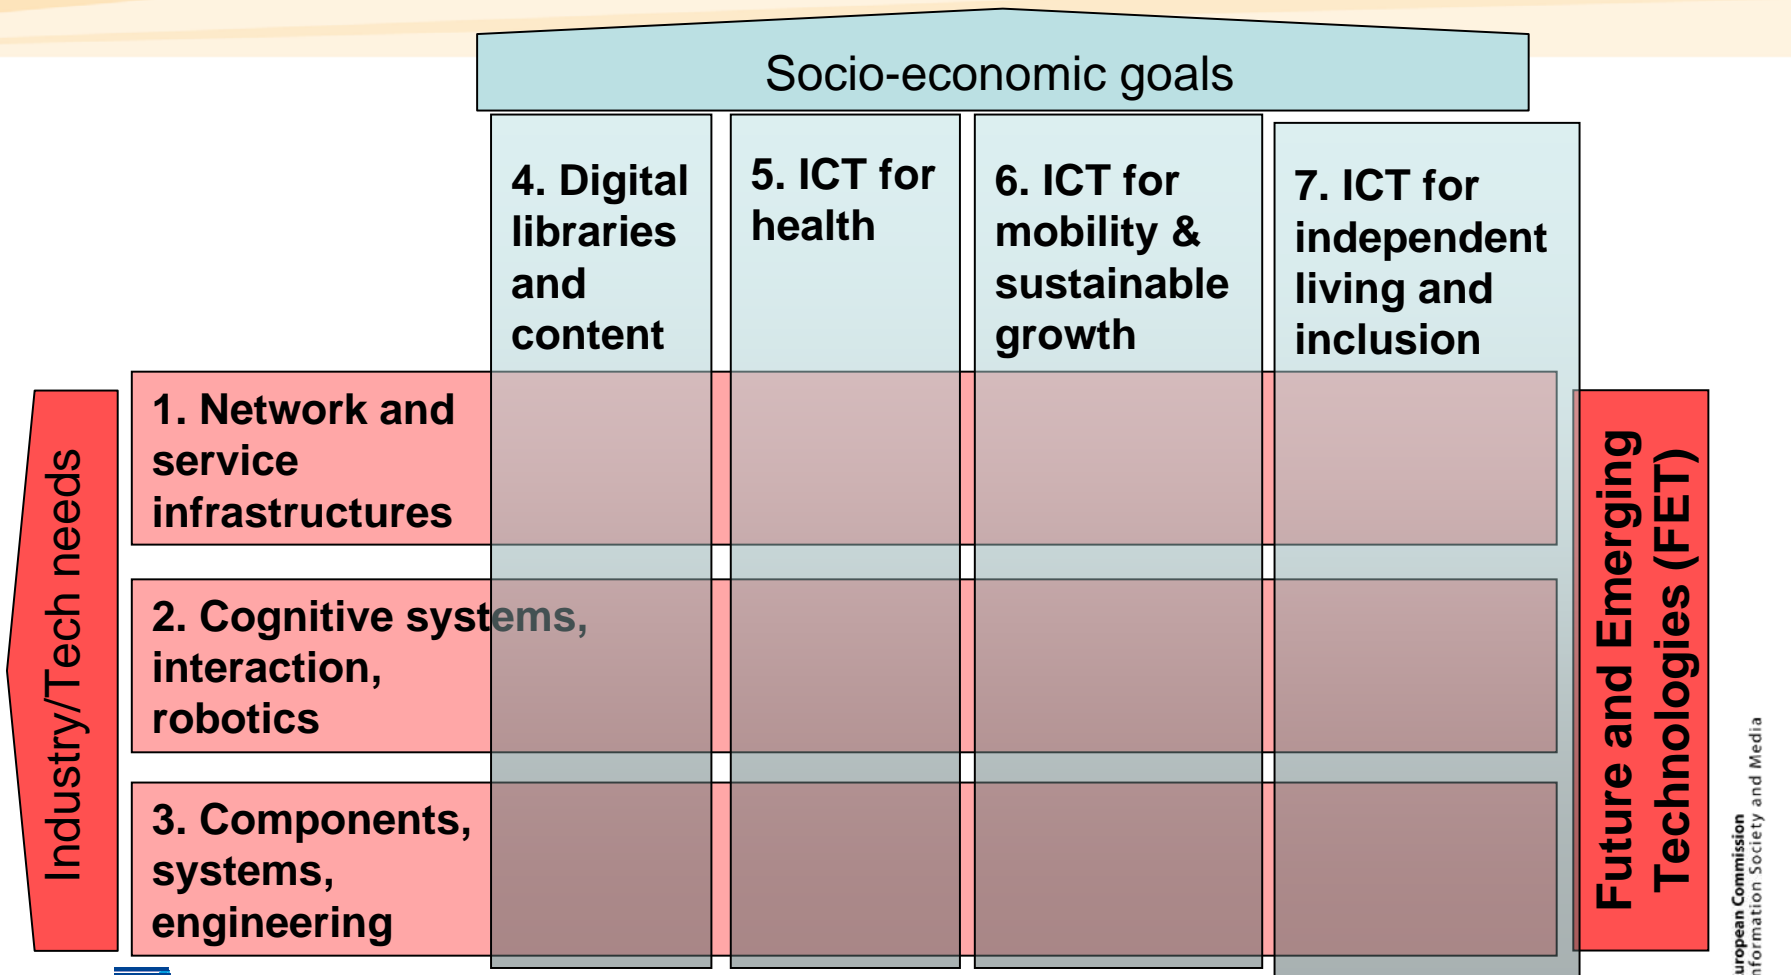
Socio-economic goals

4. Digital libraries and content

5. ICT for health

6. ICT for mobility & sustainable growth

7. ICT for independent living and inclusion

Industry/Tech needs

1. Network and service infrastructures

2. Cognitive systems, interaction, robotics

3. Components, systems, engineering

Future and Emerging Technologies (FET)

uropean Commission
nformation Society and Media